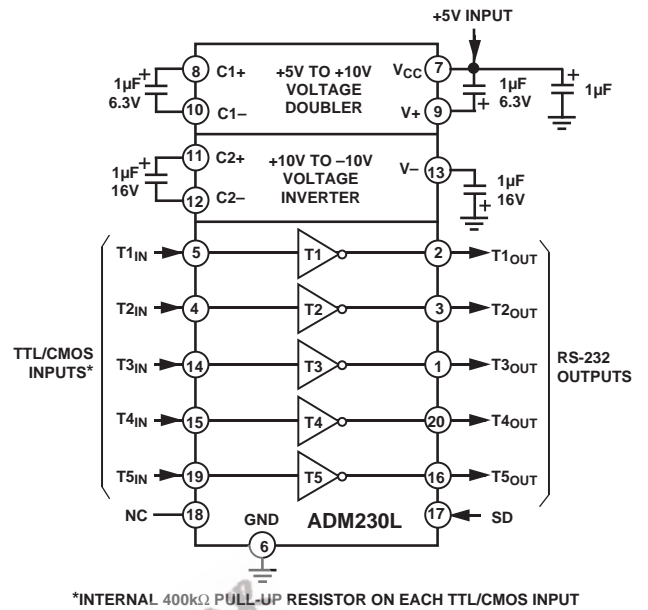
+5V INPUT

$1\mu F$ 6.3V
8 C1+
10 C1–
+5V TO +10V VOLTAGE DOUBLER
$V_{CC}$ 7
V+ 9
$1\mu F$ 6.3V
$1\mu F$

$1\mu F$ 16V
11 C2+
12 C2–
+10V TO –10V VOLTAGE INVERTER
V– 13
$1\mu F$ 16V

TTL/CMOS INPUTS*

$T1_{IN}$ 5 T1 2 $T1_{OUT}$
$T2_{IN}$ 4 T2 3 $T2_{OUT}$
$T3_{IN}$ 14 T3 1 $T3_{OUT}$
$T4_{IN}$ 15 T4 20 $T4_{OUT}$
$T5_{IN}$ 19 T5 16 $T5_{OUT}$

RS-232 OUTPUTS

NC 18
GND 6
ADM230L
17 SD

*INTERNAL 400k$\Omega$ PULL-UP RESISTOR ON EACH TTL/CMOS INPUT